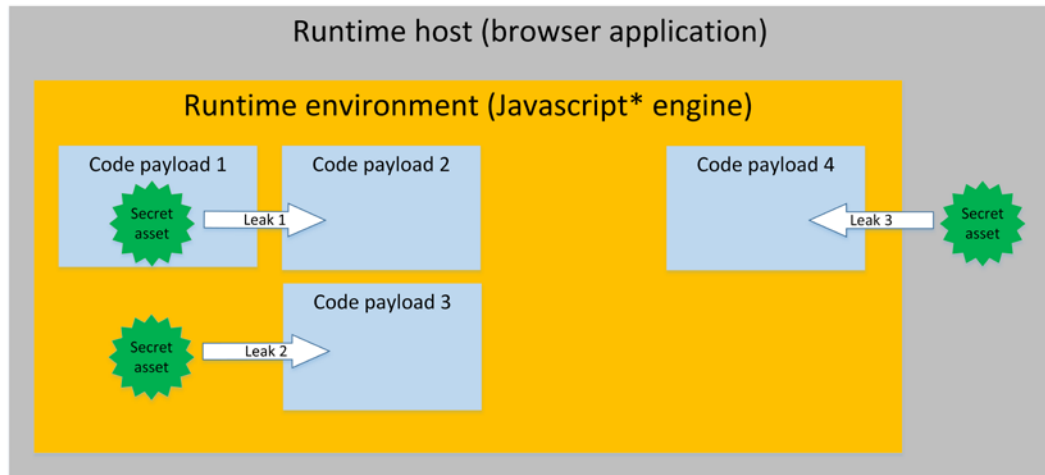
Runtime host (browser application)

Runtime environment (Javascript* engine)

Code payload 1

Secret asset

Leak 1

Code payload 2

Code payload 4

Leak 3

Secret asset

Code payload 3

Secret asset

Leak 2